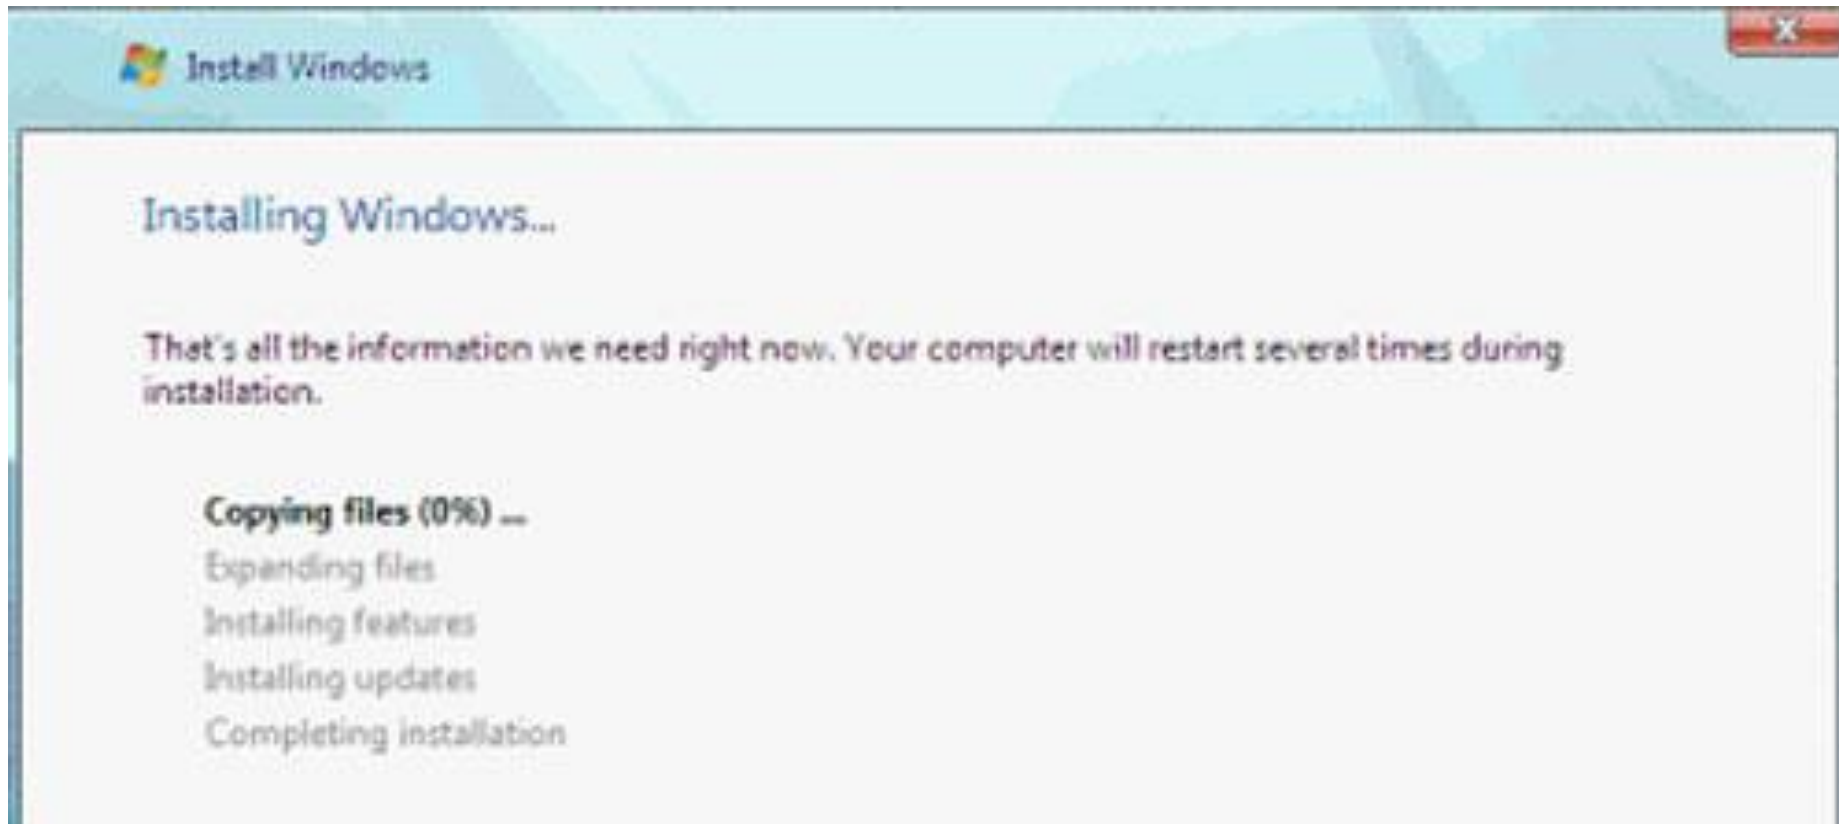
Install Windows

Installing Windows...

That's all the information we need right now. Your computer will restart several times during installation.

Copying files (0%) ...
Expanding files
Installing features
Installing updates
Completing installation